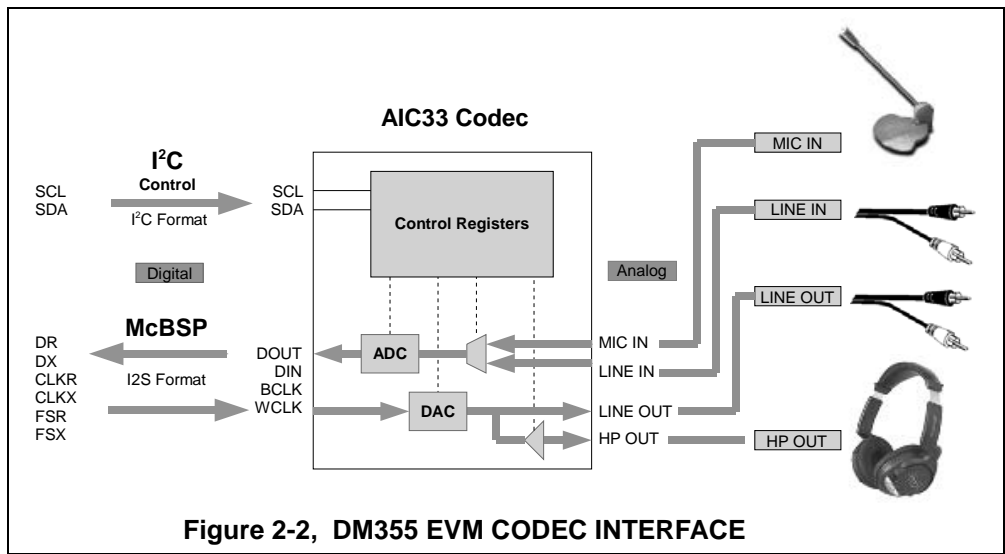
AIC33 Codec

$I^2C$
Control
SCL
SDA
$I^2C$ Format
SCL
SDA
Control Registers

Digital
Analog

MIC IN
LINE IN
LINE OUT

McBSP
DR
DX
CLKR
CLKX
FSR
FSX
I2S Format
DOUT
DIN
BCLK
WCLK
ADC
DAC
MIC IN
LINE IN
LINE OUT
HP OUT
HP OUT

Figure 2-2, DM355 EVM CODEC INTERFACE